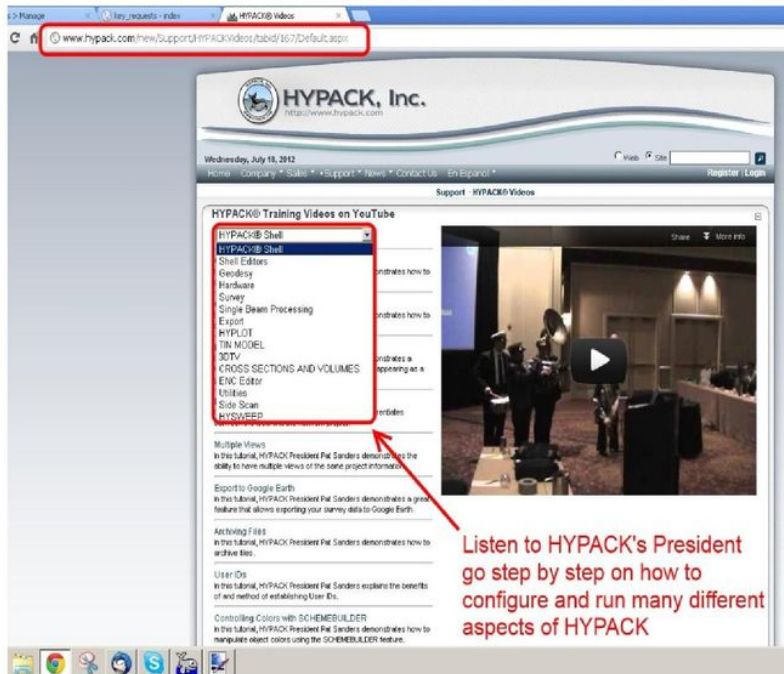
: > Manage | lissy_requests - index | HYPACK® Videos

www.hypack.com/new/Support/HYPACKVideos/tabid/167/Default.aspx

HYPACK, Inc.
http://www.hypack.com

Wednesday, July 18, 2012

Web Site

Home Company Sales Support News Contact Us En Espanol

Register | Login

Support · HYPACK® Videos

HYPACK® Training Videos on YouTube

HYPACK® Shell
HYPACK® Shell
Shell Editors
Geodesy
Hardware
Survey
Single Beam Processing
Export
HYPLOT
TIN MODEL
3DTV
CROSS SECTIONS AND VOLUMES
ENC Editor
Utilities
Side Scan
HYSWEEP

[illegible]nstrates how to

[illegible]nstrates how to

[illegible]nstrates a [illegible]ppearing as a

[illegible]rentiates

Share More info

Multiple Views
In this tutorial, HYPACK President Pat Sanders demonstrates the ability to have multiple views of the same project information.

Export to Google Earth
In this tutorial, HYPACK President Pat Sanders demonstrates a great feature that allows exporting your survey data to Google Earth.

Archiving Files
In this tutorial, HYPACK President Pat Sanders demonstrates how to archive files.

User IDs
In this tutorial, HYPACK President Pat Sanders explains the benefits of and method of establishing User IDs.

Controlling Colors with SCHEMEBUILDER
In this tutorial, HYPACK President Pat Sanders demonstrates how to manipulate object colors using the SCHEMEBUILDER feature.

Listen to HYPACK's President go step by step on how to configure and run many different aspects of HYPACK